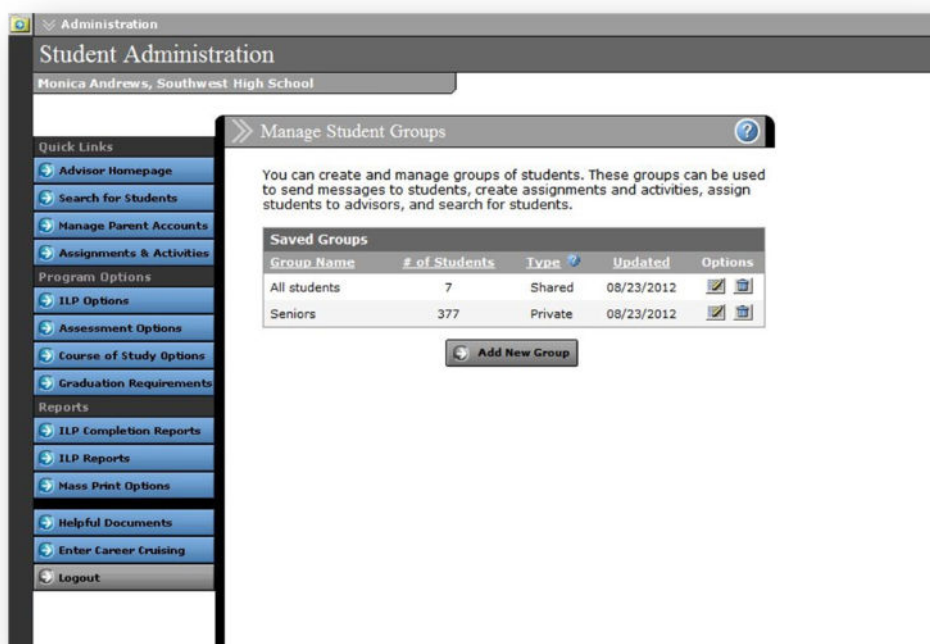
Administration

Student Administration

Monica Andrews, Southwest High School

Quick Links

Advisor Homepage

Search for Students

Manage Parent Accounts

Assignments & Activities

Program Options

ILP Options

Assessment Options

Course of Study Options

Graduation Requirements

Reports

ILP Completion Reports

ILP Reports

Mass Print Options

Helpful Documents

Enter Career Cruising

Logout

Manage Student Groups

You can create and manage groups of students. These groups can be used to send messages to students, create assignments and activities, assign students to advisors, and search for students.

Saved Groups

| Group Name | # of Students | Type | Updated | Options |
|---|---|---|---|---|
| All students | 7 | Shared | 08/23/2012 | |
| Seniors | 377 | Private | 08/23/2012 | |

Add New Group